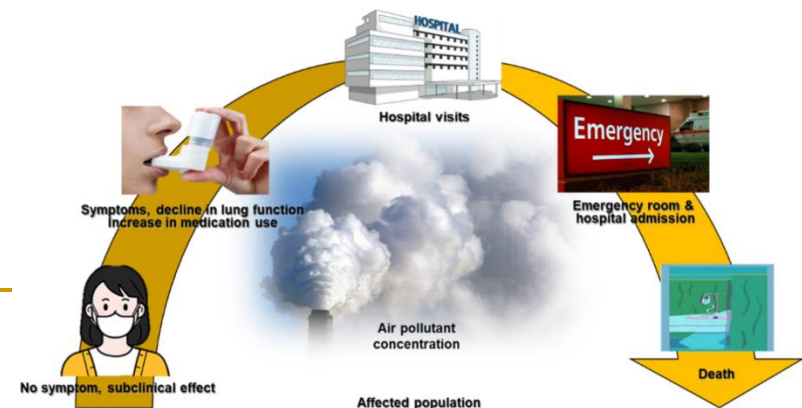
HOSPITAL

Hospital visits

Emergency

Symptoms, decline in lung function increase in medication use

Emergency room & hospital admission

Air pollutant concentration

No symptom, subclinical effect

Death

Affected population